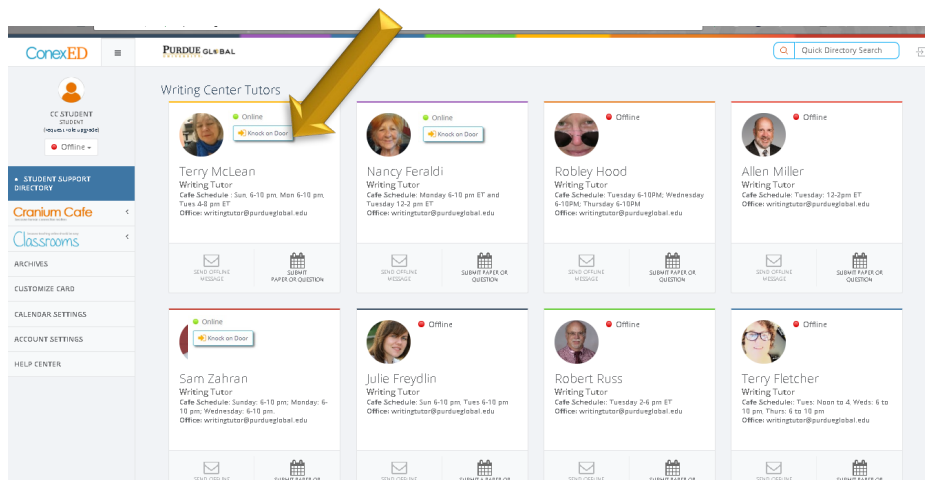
ConexED ≡ PURDUE GLOBAL

Quick Directory Search

CC STUDENT
STUDENT
(request role upgrade)
Offline

STUDENT SUPPORT DIRECTORY
Cranium Cafe
Classrooms
ARCHIVES
CUSTOMIZE CARD
CALENDAR SETTINGS
ACCOUNT SETTINGS
HELP CENTER

Writing Center Tutors

Online
Knock on Door
Terry McLean
Writing Tutor
Cafe Schedule : Sun, 6-10 pm, Mon 6-10 pm, Tues 4-8 pm ET
Office: writingtutor@purdueglobal.edu
SEND OFFLINE MESSAGE
SUBMIT PAPER OR QUESTION

Online
Knock on Door
Nancy Feraldi
Writing Tutor
Cafe Schedule: Monday 6-10 pm ET and Tuesday 12-2 pm ET
Office: writingtutor@purdueglobal.edu
SEND OFFLINE MESSAGE
SUBMIT PAPER OR QUESTION

Offline
Robley Hood
Writing Tutor
Cafe Schedule: Tuesday 6-10PM; Wednesday 6-10PM; Thursday 6-10PM
Office: writingtutor@purdueglobal.edu
SEND OFFLINE MESSAGE
SUBMIT PAPER OR QUESTION

Offline
Allen Miller
Writing Tutor
Cafe Schedule: Tuesday: 12-2pm ET
Office: writingtutor@purdueglobal.edu
SEND OFFLINE MESSAGE
SUBMIT PAPER OR QUESTION

Online
Knock on Door
Sam Zahran
Writing Tutor
Cafe Schedule: Sunday: 6-10 pm; Monday: 6-10 pm; Wednesday: 6-10 pm.
Office: writingtutor@purdueglobal.edu

Offline
Julie Freydlin
Writing Tutor
Cafe Schedule: Sun 6-10 pm, Tues 6-10 pm
Office: writingtutor@purdueglobal.edu

Offline
Robert Russ
Writing Tutor
Cafe Schedule: Tuesday 2-6 pm ET
Office: writingtutor@purdueglobal.edu

Offline
Terry Fletcher
Writing Tutor
Cafe Schedule: Tues: Noon to 4, Weds: 6 to 10 pm, Thurs: 6 to 10 pm
Office: writingtutor@purdueglobal.edu